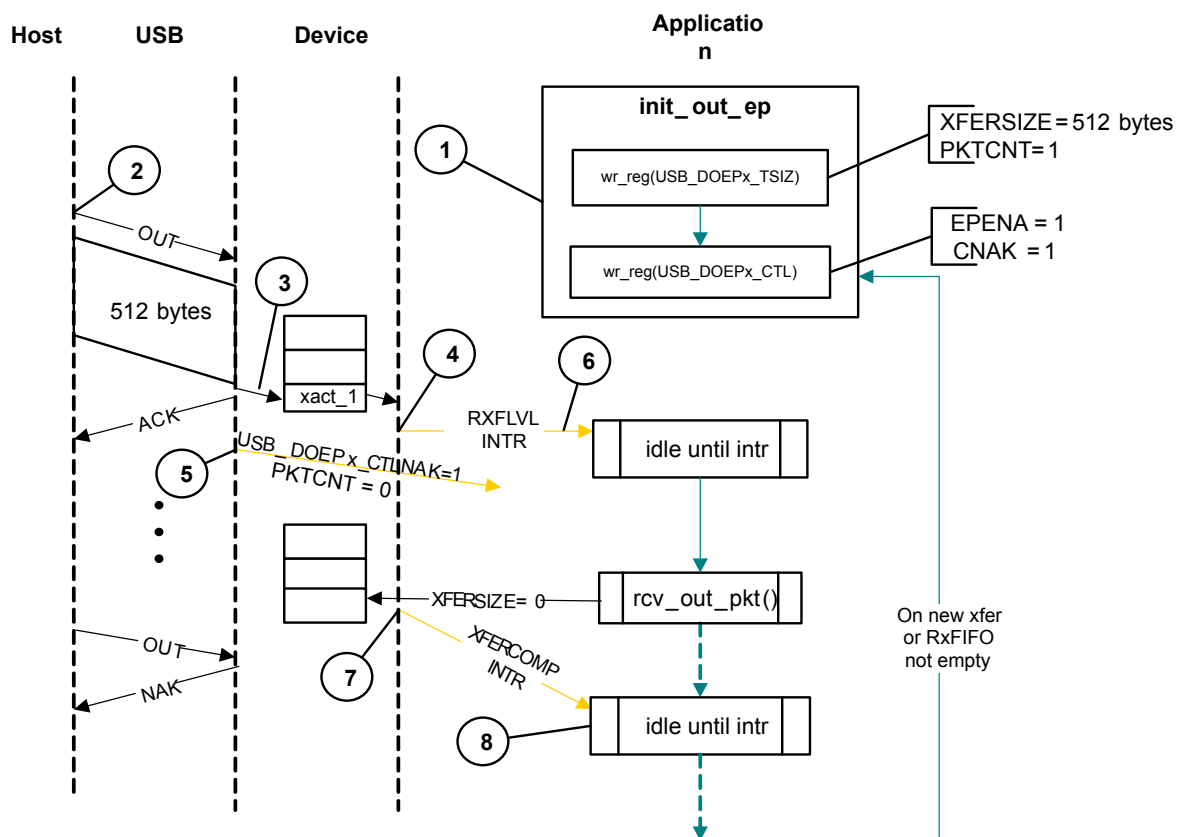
Host
USB
Device
Applicatio
n

init_out_ep
1
wr_reg(USB_DOEPx_TSIZ)
wr_reg(USB_DOEPx_CTL)
XFERSIZE = 512 bytes
PKTCNT = 1
EPENA = 1
CNAK = 1

2
OUT
512 bytes
3
xact_1
4
6
RXFLVL
INTR
idle until intr
ACK
USB_DOEPx_CTL.NAK=1
PKTCNT = 0
5

XFERSIZE= 0
rcv_out_pkt()
OUT
XFERCOMP
INTR
NAK
7
8
idle until intr
On new xfer
or RxFIFO
not empty